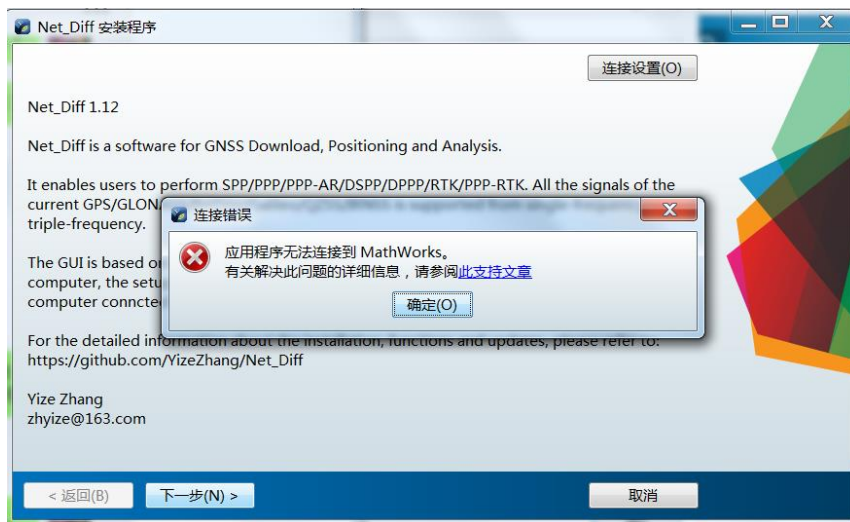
Net_Diff 安装程序

连接设置(O)

Net_Diff 1.12

Net_Diff is a software for GNSS Download, Positioning and Analysis.

It enables users to perform SPP/PPP/PPP-AR/DSPP/DPPP/RTK/PPP-RTK. All the signals of the current GPS/GLON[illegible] triple-frequency.

The GUI is based o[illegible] computer, the setu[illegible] computer conncte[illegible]

For the detailed info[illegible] please refer to: https://github.com/YizeZhang/Net_Diff

Yize Zhang
zhyize@163.com

连接错误

应用程序无法连接到 MathWorks。
有关解决此问题的详细信息，请参阅此支持文章

确定(O)

< 返回(B)
下一步(N) >
取消